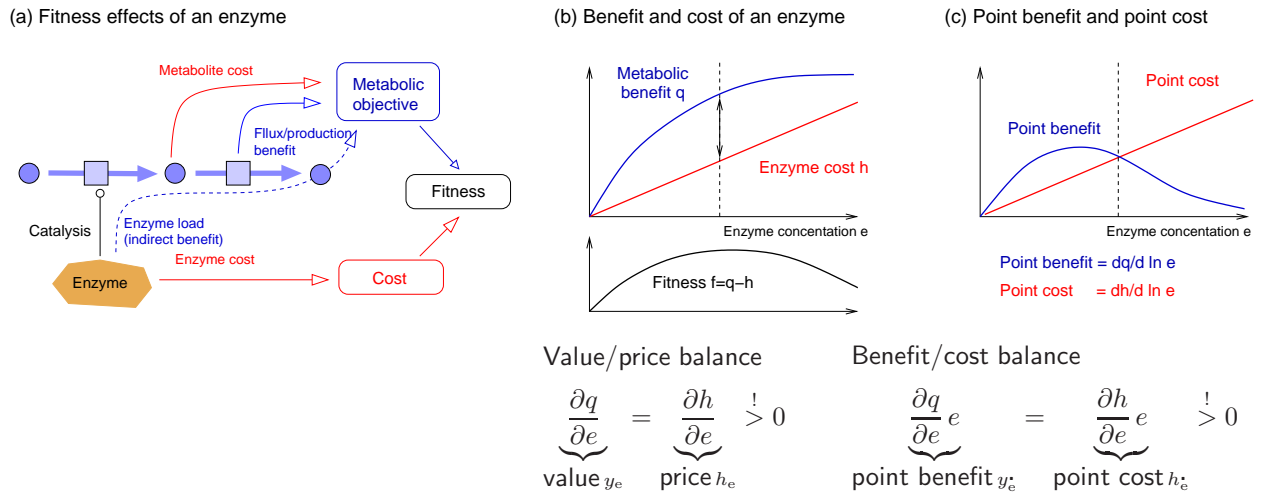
(a) Fitness effects of an enzyme

Metabolite cost

Metabolic objective

Fllux/production benefit

Fitness

Catalysis

Enzyme load (indirect benefit)

Enzyme cost

Enzyme

Cost

(b) Benefit and cost of an enzyme

Metabolic benefit q

Enzyme cost h

Enzyme concentation e

Fitness f=q−h

(c) Point benefit and point cost

Point cost

Point benefit

Enzyme concentation e

Point benefit = dq/d ln e

Point cost = dh/d ln e

Value/price balance

$\underbrace{\frac{\partial q}{\partial e}}_{\text{value } y_e} = \underbrace{\frac{\partial h}{\partial e}}_{\text{price } h_e} \overset{!}{>} 0$

Benefit/cost balance

$\underbrace{\frac{\partial q}{\partial e} e}_{\text{point benefit } y_e^{\cdot}} = \underbrace{\frac{\partial h}{\partial e} e}_{\text{point cost } h_e^{\cdot}} \overset{!}{>} 0$